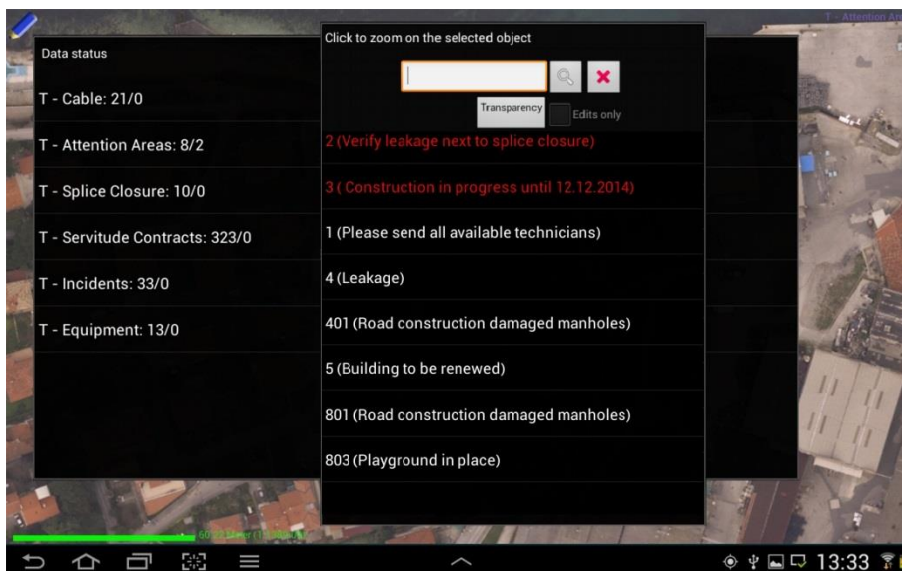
T - Attention Ar

Data status

T - Cable: 21/0

T - Attention Areas: 8/2

T - Splice Closure: 10/0

T - Servitude Contracts: 323/0

T - Incidents: 33/0

T - Equipment: 13/0

Click to zoom on the selected object

Transparency

Edits only

2 (Verify leakage next to splice closure)

3 ( Construction in progress until 12.12.2014)

1 (Please send all available technicians)

4 (Leakage)

401 (Road construction damaged manholes)

5 (Building to be renewed)

801 (Road construction damaged manholes)

803 (Playground in place)

50.22 Meter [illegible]

13:33